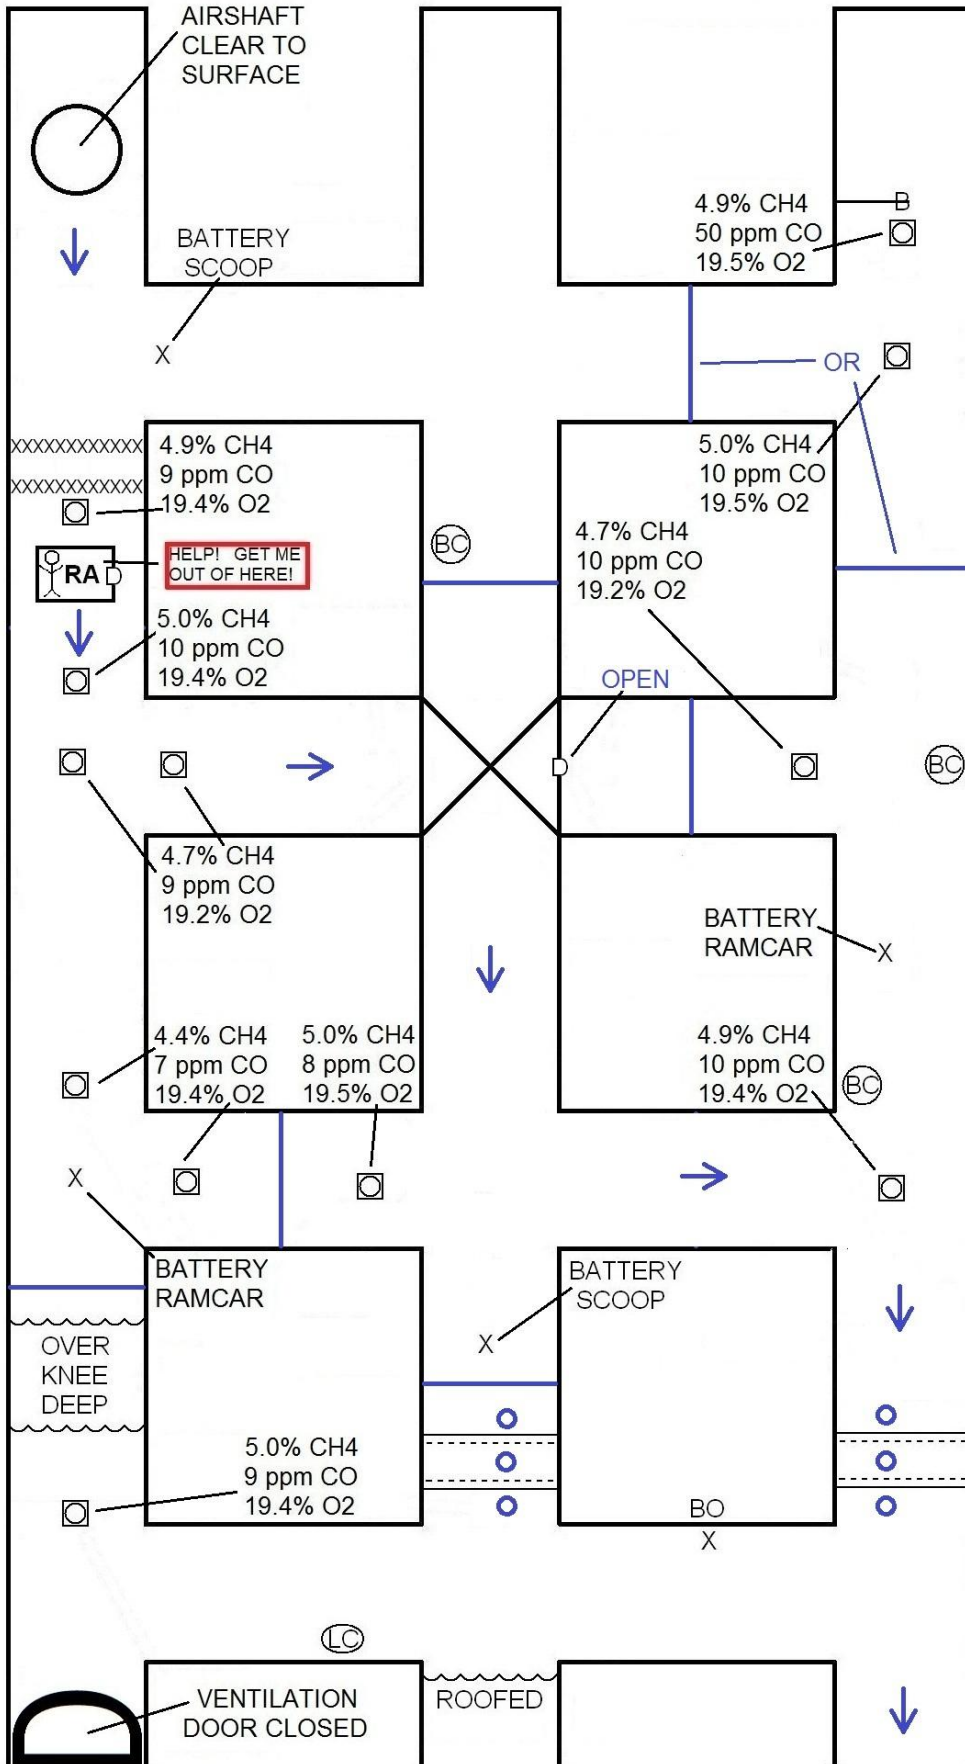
AIRSHAFT CLEAR TO SURFACE

BATTERY SCOOP

X

4.9% CH4
50 ppm CO
19.5% O2

B

OR

XXXXXXXXXXXX
XXXXXXXXXXXX

4.9% CH4
9 ppm CO
19.4% O2

RA D

HELP! GET ME OUT OF HERE!

BC

5.0% CH4
10 ppm CO
19.5% O2

4.7% CH4
10 ppm CO
19.2% O2

5.0% CH4
10 ppm CO
19.4% O2

OPEN

D

BC

4.7% CH4
9 ppm CO
19.2% O2

BATTERY RAMCAR

X

4.4% CH4
7 ppm CO
19.4% O2

5.0% CH4
8 ppm CO
19.5% O2

4.9% CH4
10 ppm CO
19.4% O2

BC

X

BATTERY RAMCAR

OVER KNEE DEEP

5.0% CH4
9 ppm CO
19.4% O2

BATTERY SCOOP

X

BO
X

LC

VENTILATION DOOR CLOSED

ROOFED